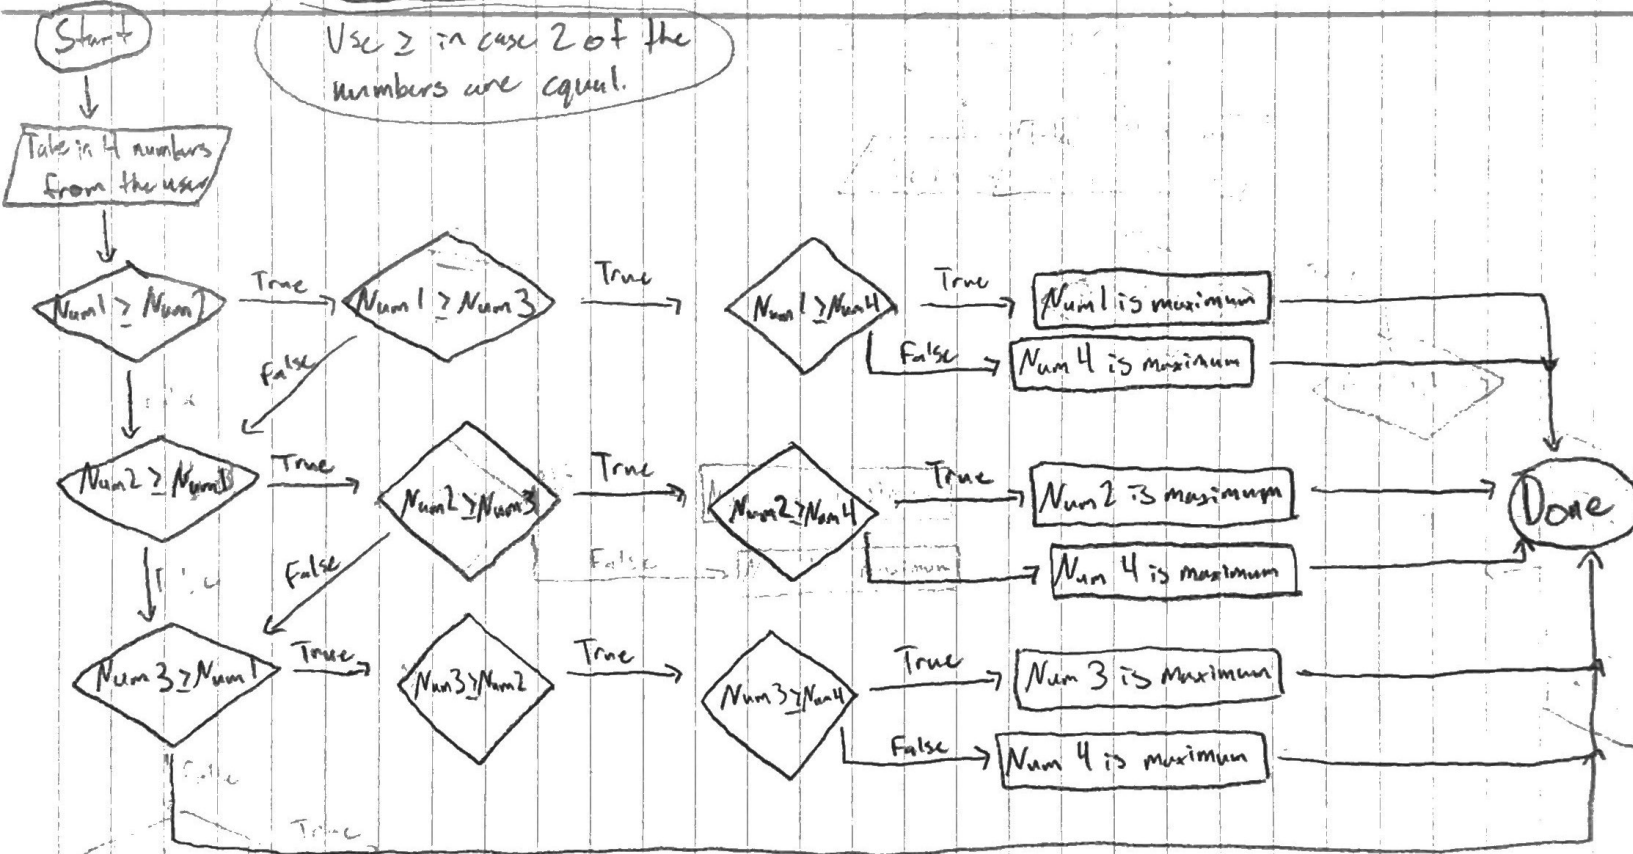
Start

Use ≥ in case 2 of the numbers are equal.

Take in 4 numbers from the user

Num1 ≥ Num2

True

Num1 ≥ Num3

True

Num1 ≥ Num4

True

Num1 is maximum

False

Num 4 is maximum

False

Num2 ≥ Num3

True

Num2 ≥ Num3

True

Num2 ≥ Num4

True

Num 2 is maximum

Num 4 is maximum

Done

False

Num3 ≥ Num1

True

Num3 ≥ Num2

True

Num3 ≥ Num4

True

Num 3 is maximum

False

Num 4 is maximum